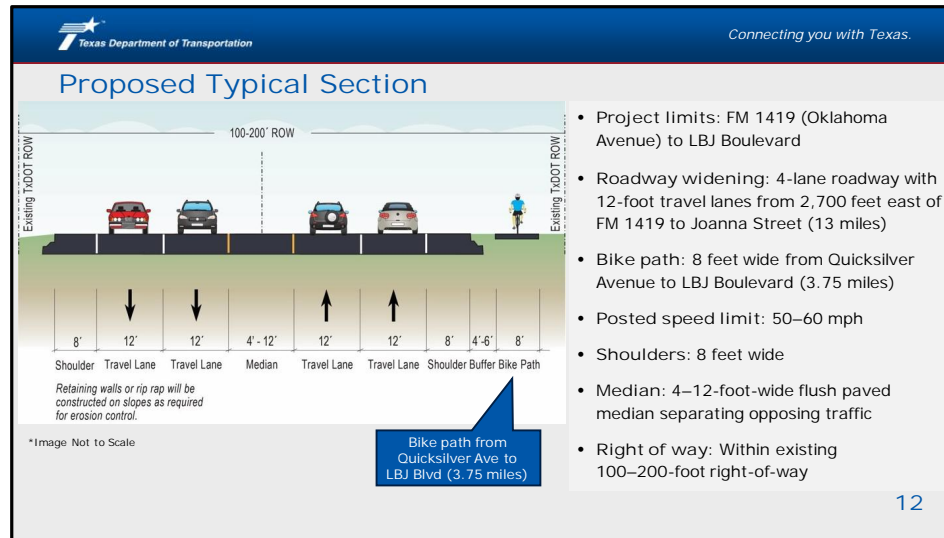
Texas Department of Transportation

Connecting you with Texas.

Proposed Typical Section

100-200' ROW

Existing TxDOT ROW

Existing TxDOT ROW

| 8' | 12' | 12' | 4' - 12' | 12' | 12' | 8' | 4'-6' | 8' |
|---|---|---|---|---|---|---|---|---|
| Shoulder | Travel Lane | Travel Lane | Median | Travel Lane | Travel Lane | Shoulder | Buffer | Bike Path |

Retaining walls or rip rap will be constructed on slopes as required for erosion control.

*Image Not to Scale

Bike path from Quicksilver Ave to LBJ Blvd (3.75 miles)

• Project limits: FM 1419 (Oklahoma Avenue) to LBJ Boulevard

• Roadway widening: 4-lane roadway with 12-foot travel lanes from 2,700 feet east of FM 1419 to Joanna Street (13 miles)

• Bike path: 8 feet wide from Quicksilver Avenue to LBJ Boulevard (3.75 miles)

• Posted speed limit: 50–60 mph

• Shoulders: 8 feet wide

• Median: 4–12-foot-wide flush paved median separating opposing traffic

• Right of way: Within existing 100–200-foot right-of-way

12